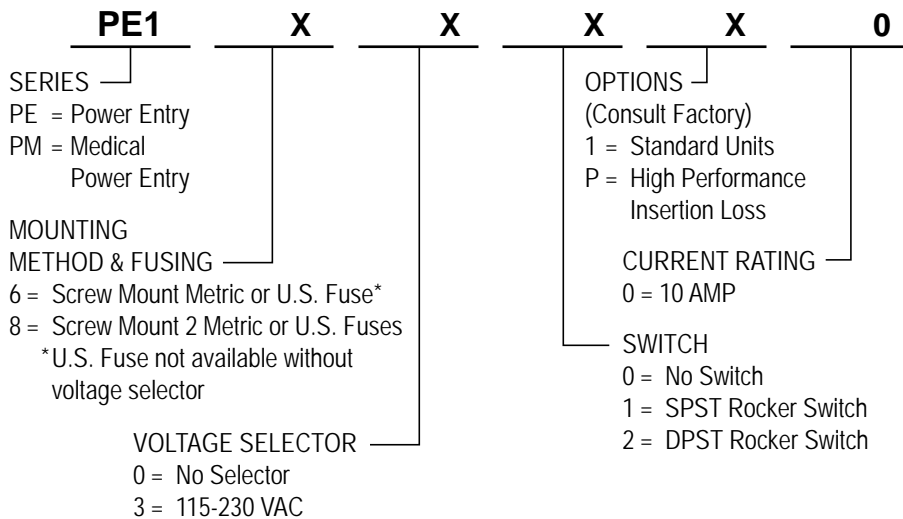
PE1 X X X X 0

SERIES
PE = Power Entry
PM = Medical Power Entry

MOUNTING METHOD & FUSING
6 = Screw Mount Metric or U.S. Fuse*
8 = Screw Mount 2 Metric or U.S. Fuses
*U.S. Fuse not available without voltage selector

VOLTAGE SELECTOR
0 = No Selector
3 = 115-230 VAC

OPTIONS
(Consult Factory)
1 = Standard Units
P = High Performance Insertion Loss

CURRENT RATING
0 = 10 AMP

SWITCH
0 = No Switch
1 = SPST Rocker Switch
2 = DPST Rocker Switch